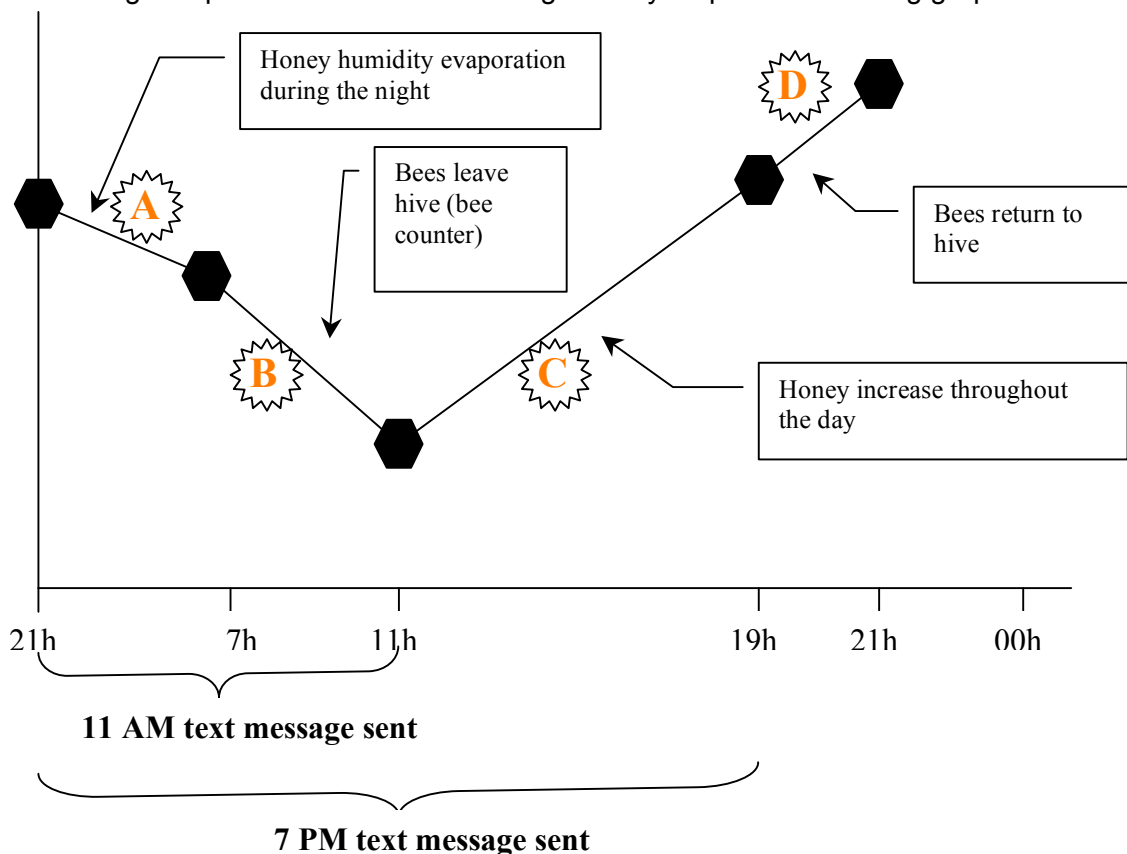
Honey humidity evaporation during the night

D

A

Bees leave hive (bee counter)

Bees return to hive

B

C

Honey increase throughout the day

21h 7h 11h 19h 21h 00h

11 AM text message sent

7 PM text message sent